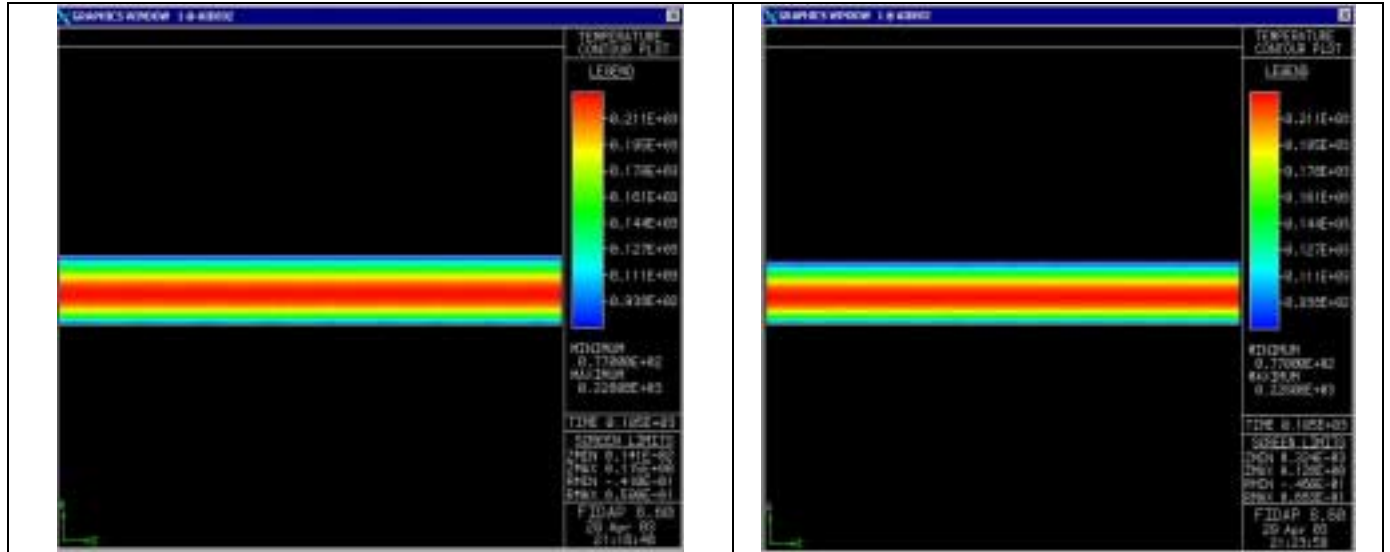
GRAPHICS WINDOW 1.0.KOBOZ

TEMPERATURE CONTOUR PLOT

LEGEND

0.211E+03
0.195E+03
0.178E+03
0.161E+03
0.144E+03
0.127E+03
0.111E+03
0.938E+02

MINIMUM
0.77000E+02
MAXIMUM
0.22800E+03

TIME 0.105E+03

SCREEN LIMITS
ZMIN 0.141E-02
ZMAX 0.115E+00
RMIN -.408E-01
RMAX 0.500E-01

FIDAP 8.60
20 Apr 03
21:18:46

GRAPHICS WINDOW 1.0.KOBOZ

TEMPERATURE CONTOUR PLOT

LEGEND

0.211E+03
0.195E+03
0.178E+03
0.161E+03
0.144E+03
0.127E+03
0.111E+03
0.938E+02

MINIMUM
0.77000E+02
MAXIMUM
0.22800E+03

TIME 0.105E+03

SCREEN LIMITS
ZMIN 0.224E-03
ZMAX 0.120E+00
RMIN -.460E-01
RMAX 0.650E-01

FIDAP 8.60
20 Apr 03
21:15:58